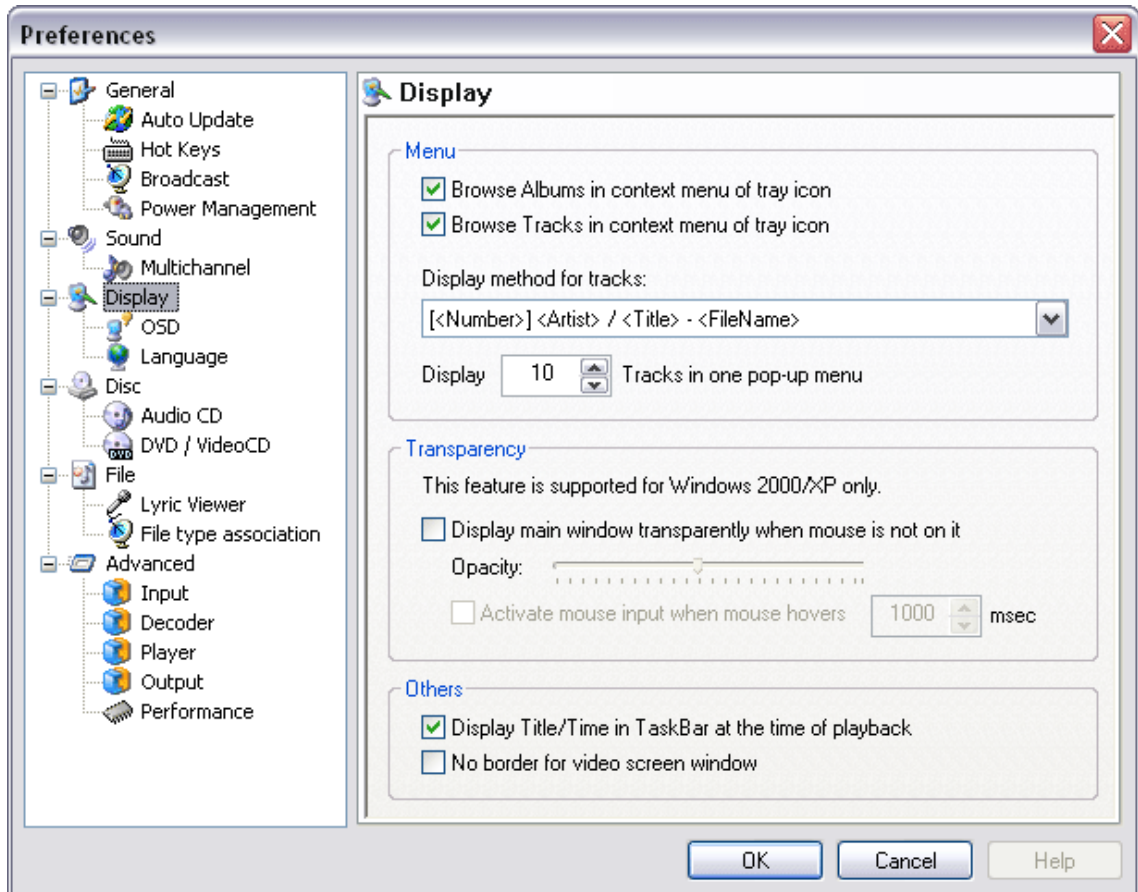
Preferences

General
Auto Update
Hot Keys
Broadcast
Power Management
Sound
Multichannel
Display
OSD
Language
Disc
Audio CD
DVD / VideoCD
File
Lyric Viewer
File type association
Advanced
Input
Decoder
Player
Output
Performance

Display

Menu
Browse Albums in context menu of tray icon
Browse Tracks in context menu of tray icon
Display method for tracks:
[<Number>] <Artist> / <Title> - <FileName>
Display 10 Tracks in one pop-up menu

Transparency
This feature is supported for Windows 2000/XP only.
Display main window transparently when mouse is not on it
Opacity:
Activate mouse input when mouse hovers 1000 msec

Others
Display Title/Time in TaskBar at the time of playback
No border for video screen window

OK Cancel Help